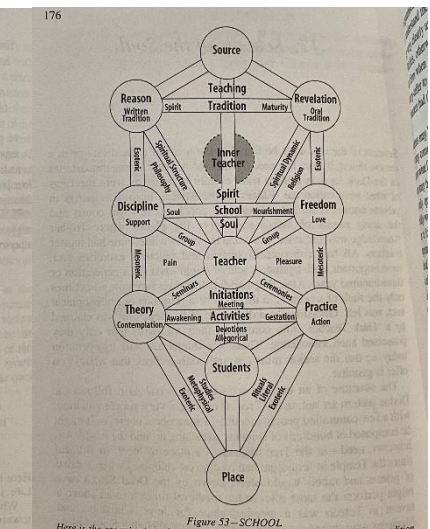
176

Source

Teaching
Tradition

Reason
Written Tradition

Spirit

Maturity

Revelation
Oral Tradition

Inner Teacher

Exoteric

Spiritual Structure

Philosophy

Spiritual Dynamic

Religion

Esoteric

Spirit
School
Soul

Discipline
Support

Soul

Nourishment

Freedom
Love

Group

Group

Mesoteric

Pain

Teacher

Pleasure

Mesoteric

Seminars

Ceremonies

Initiations
Meeting
Activities
Devotions
Allegorical

Theory
Contemplation

Awakening

Gestation

Practice
Action

Students

Studies
Metaphysical
Exoteric

Rituals
Literal
Esoteric

Place

Figure 53 – SCHOOL

Here is the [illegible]